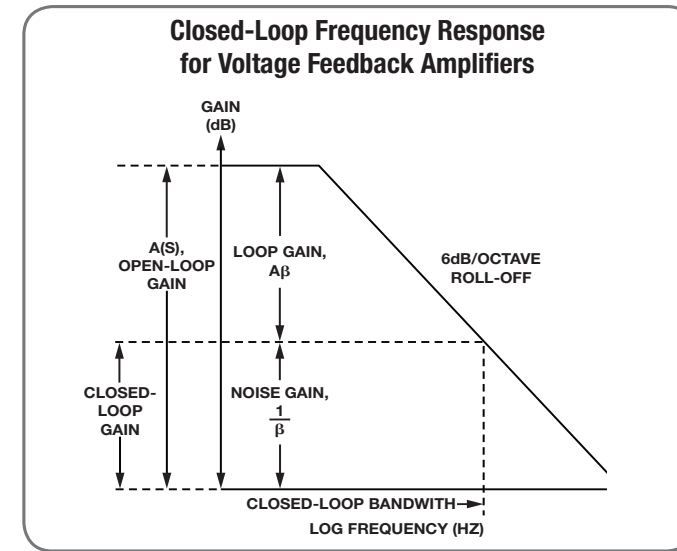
Closed-Loop Frequency Response for Voltage Feedback Amplifiers

GAIN (dB)

A(S), OPEN-LOOP GAIN

LOOP GAIN, $A\beta$

6dB/OCTAVE ROLL-OFF

CLOSED-LOOP GAIN

NOISE GAIN, $\frac{1}{\beta}$

CLOSED-LOOP BANDWITH

LOG FREQUENCY (HZ)